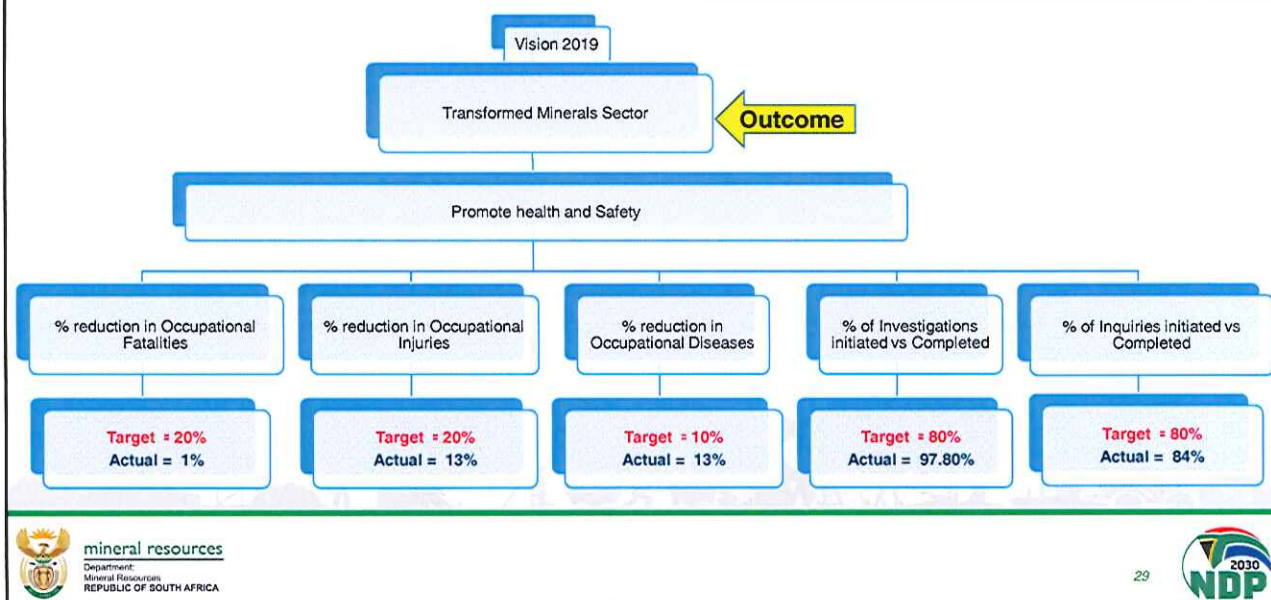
Vision 2019

Transformed Minerals Sector

Outcome

Promote health and Safety

% reduction in Occupational Fatalities

Target = 20%
Actual = 1%

% reduction in Occupational Injuries

Target = 20%
Actual = 13%

% reduction in Occupational Diseases

Target = 10%
Actual = 13%

% of Investigations initiated vs Completed

Target = 80%
Actual = 97.80%

% of Inquiries initiated vs Completed

Target = 80%
Actual = 84%

mineral resources
Department:
Mineral Resources
REPUBLIC OF SOUTH AFRICA

29

2030
NDP